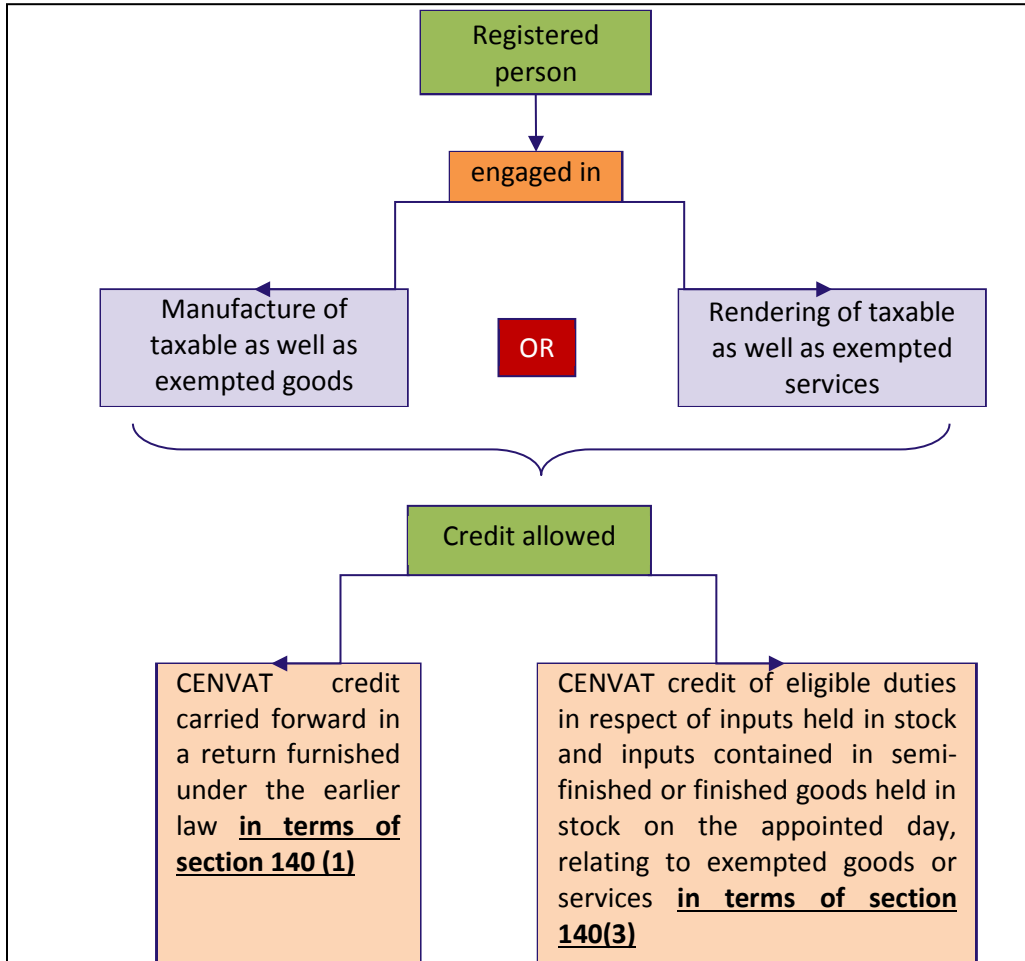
Registered person

engaged in

Manufacture of taxable as well as exempted goods

OR

Rendering of taxable as well as exempted services

Credit allowed

CENVAT credit carried forward in a return furnished under the earlier law **in terms of section 140 (1)**

CENVAT credit of eligible duties in respect of inputs held in stock and inputs contained in semi-finished or finished goods held in stock on the appointed day, relating to exempted goods or services **in terms of section 140(3)**